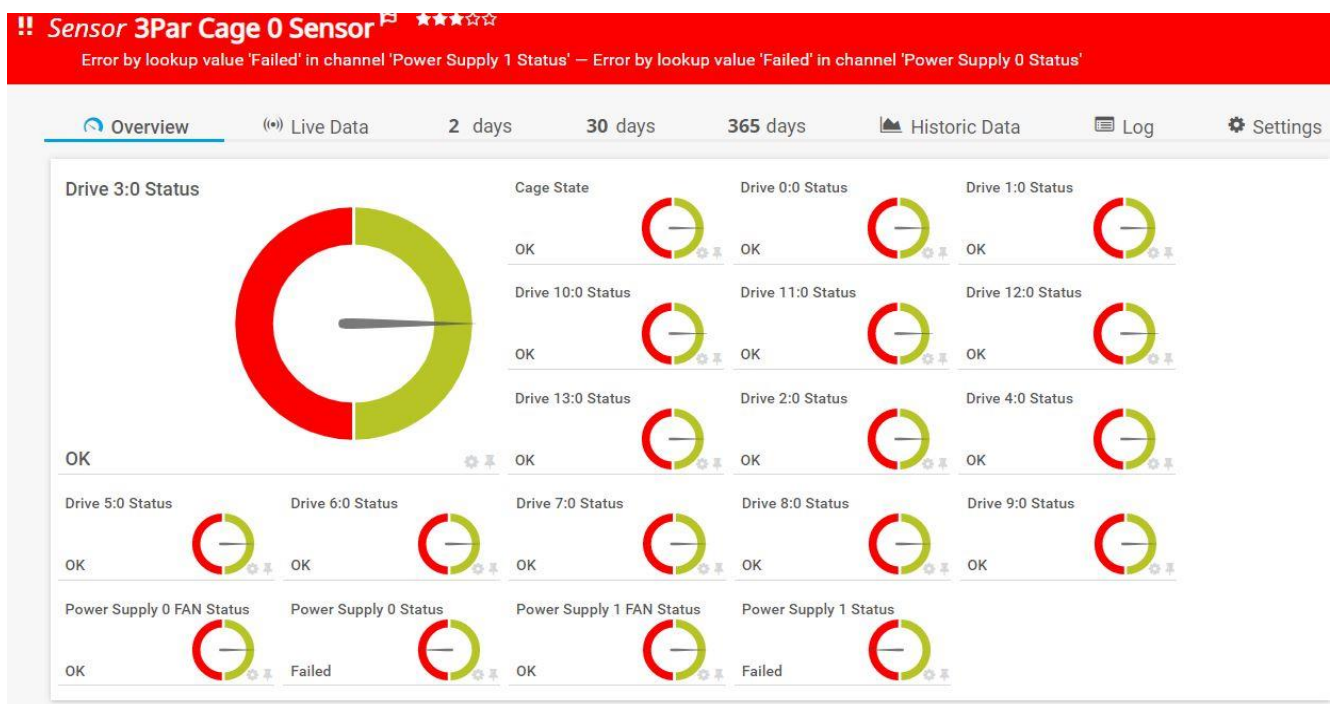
!! Sensor 3Par Cage 0 Sensor ★★★☆☆

Error by lookup value 'Failed' in channel 'Power Supply 1 Status' — Error by lookup value 'Failed' in channel 'Power Supply 0 Status'

Overview | Live Data | 2 days | 30 days | 365 days | Historic Data | Log | Settings

Drive 3:0 Status
OK

Cage State
OK

Drive 0:0 Status
OK

Drive 1:0 Status
OK

Drive 10:0 Status
OK

Drive 11:0 Status
OK

Drive 12:0 Status
OK

Drive 13:0 Status
OK

Drive 2:0 Status
OK

Drive 4:0 Status
OK

Drive 5:0 Status
OK

Drive 6:0 Status
OK

Drive 7:0 Status
OK

Drive 8:0 Status
OK

Drive 9:0 Status
OK

Power Supply 0 FAN Status
OK

Power Supply 0 Status
Failed

Power Supply 1 FAN Status
OK

Power Supply 1 Status
Failed